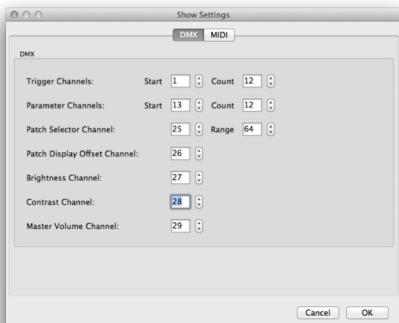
Show Settings

DMX MIDI

DMX

Trigger Channels: Start 1 Count 12

Parameter Channels: Start 13 Count 12

Patch Selector Channel: 25 Range 64

Patch Display Offset Channel: 26

Brightness Channel: 27

Contrast Channel: 28

Master Volume Channel: 29

Cancel OK